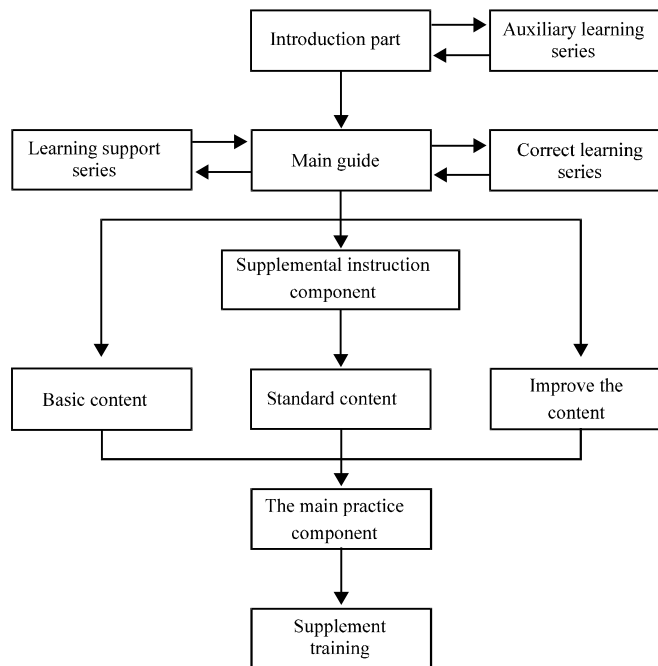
Introduction part

Auxiliary learning series

Learning support series

Main guide

Correct learning series

Supplemental instruction component

Basic content

Standard content

Improve the content

The main practice component

Supplement training